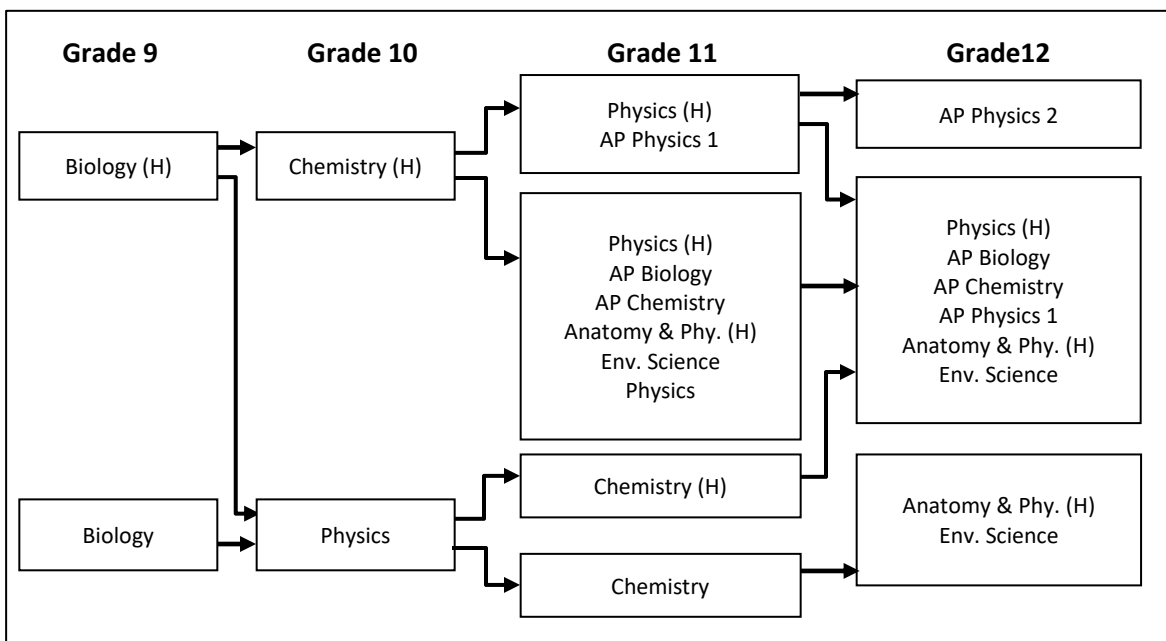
Grade 9

Grade 10

Grade 11

Grade12

Biology (H)

Chemistry (H)

Physics (H)
AP Physics 1

AP Physics 2

Physics (H)
AP Biology
AP Chemistry
Anatomy & Phy. (H)
Env. Science
Physics

Physics (H)
AP Biology
AP Chemistry
AP Physics 1
Anatomy & Phy. (H)
Env. Science

Biology

Physics

Chemistry (H)

Chemistry

Anatomy & Phy. (H)
Env. Science